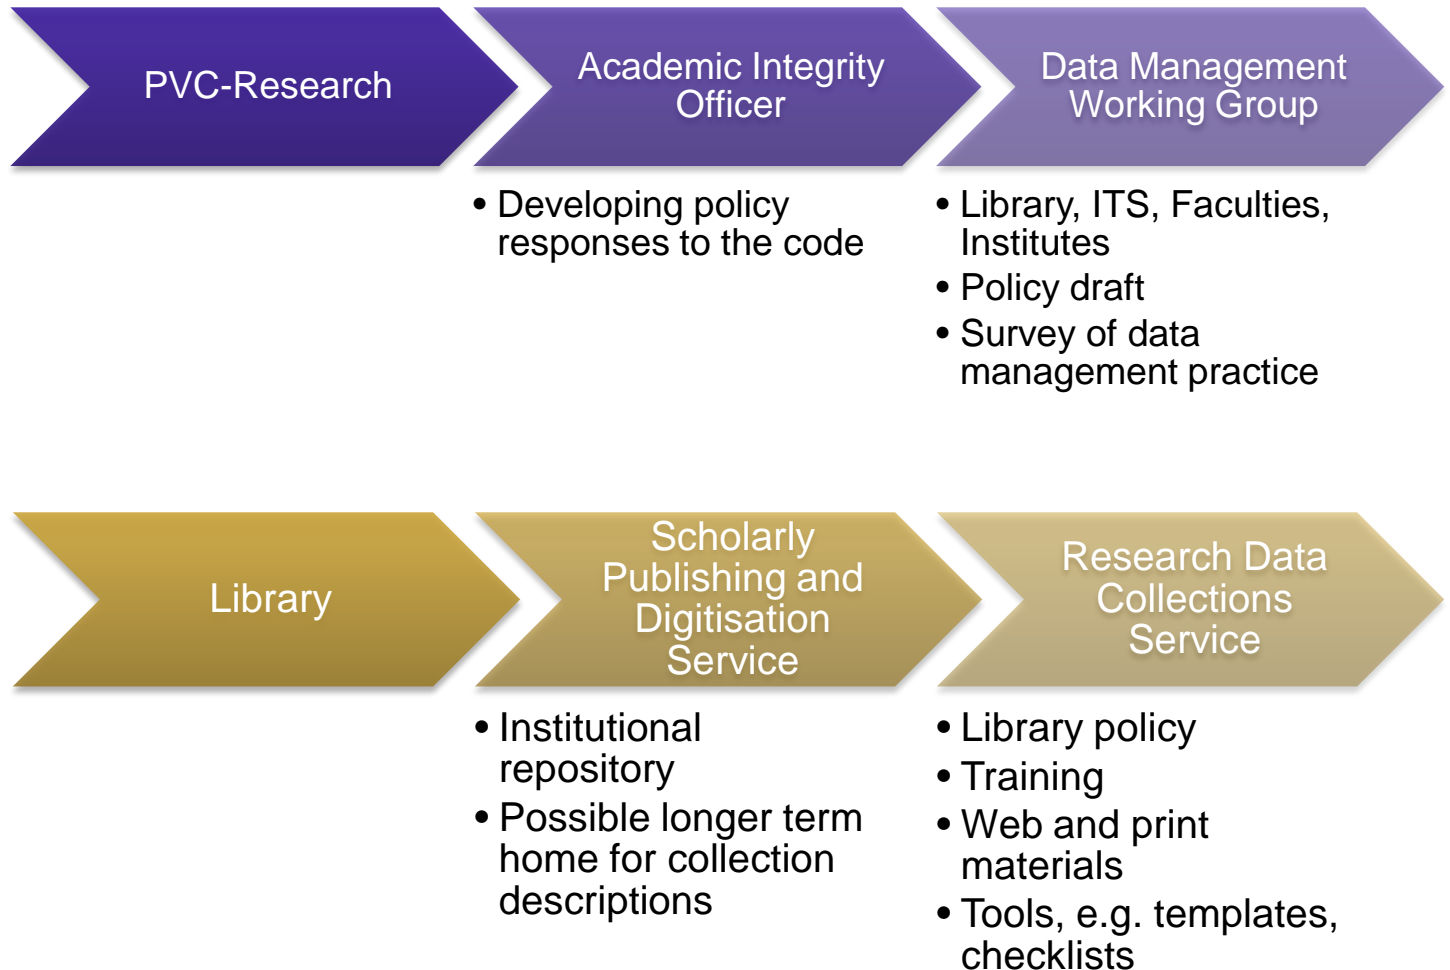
PVC-Research

Academic Integrity Officer

Data Management Working Group

• Developing policy responses to the code

• Library, ITS, Faculties, Institutes
• Policy draft
• Survey of data management practice

Library

Scholarly Publishing and Digitisation Service

Research Data Collections Service

• Institutional repository
• Possible longer term home for collection descriptions

• Library policy
• Training
• Web and print materials
• Tools, e.g. templates, checklists